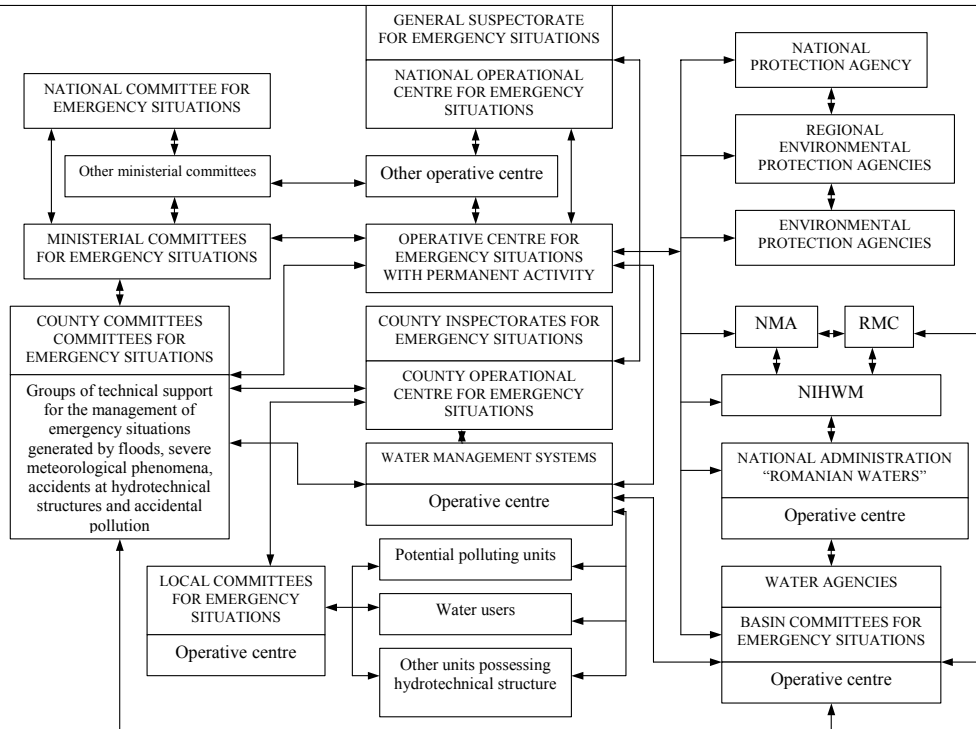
GENERAL SUSPECTORATE FOR EMERGENCY SITUATIONS

NATIONAL OPERATIONAL CENTRE FOR EMERGENCY SITUATIONS

NATIONAL COMMITTEE FOR EMERGENCY SITUATIONS

Other ministerial committees

Other operative centre

MINISTERIAL COMMITTEES FOR EMERGENCY SITUATIONS

OPERATIVE CENTRE FOR EMERGENCY SITUATIONS WITH PERMANENT ACTIVITY

NATIONAL PROTECTION AGENCY

REGIONAL ENVIRONMENTAL PROTECTION AGENCIES

ENVIRONMENTAL PROTECTION AGENCIES

COUNTY COMMITTEES COMMITTEES FOR EMERGENCY SITUATIONS

Groups of technical support for the management of emergency situations generated by floods, severe meteorological phenomena, accidents at hydrotechnical structures and accidental pollution

COUNTY INSPECTORATES FOR EMERGENCY SITUATIONS

COUNTY OPERATIONAL CENTRE FOR EMERGENCY SITUATIONS

WATER MANAGEMENT SYSTEMS

Operative centre

NMA

RMC

NIHWM

NATIONAL ADMINISTRATION "ROMANIAN WATERS"

Operative centre

LOCAL COMMITTEES FOR EMERGENCY SITUATIONS

Operative centre

Potential polluting units

Water users

Other units possessing hydrotechnical structure

WATER AGENCIES

BASIN COMMITTEES FOR EMERGENCY SITUATIONS

Operative centre